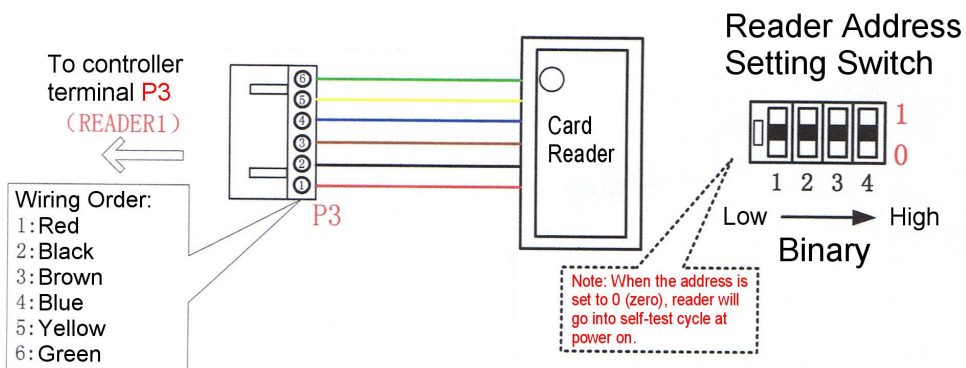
To controller terminal P3
（READER1）

Wiring Order:
1:Red
2:Black
3:Brown
4:Blue
5:Yellow
6:Green

6
5
4
3
2
1
P3

Card Reader

Reader Address Setting Switch

1
0
1 2 3 4
Low High
Binary

Note: When the address is set to 0 (zero), reader will go into self-test cycle at power on.